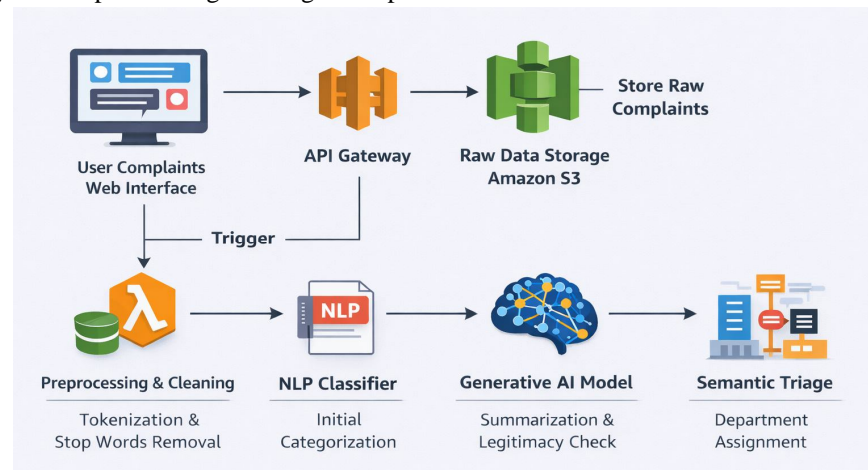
User Complaints Web Interface

API Gateway

Raw Data Storage Amazon S3

Store Raw Complaints

Trigger

NLP

Preprocessing & Cleaning

Tokenization & Stop Words Removal

NLP Classifier

Initial Categorization

Generative AI Model

Summarization & Legitimacy Check

Semantic Triage

Department Assignment